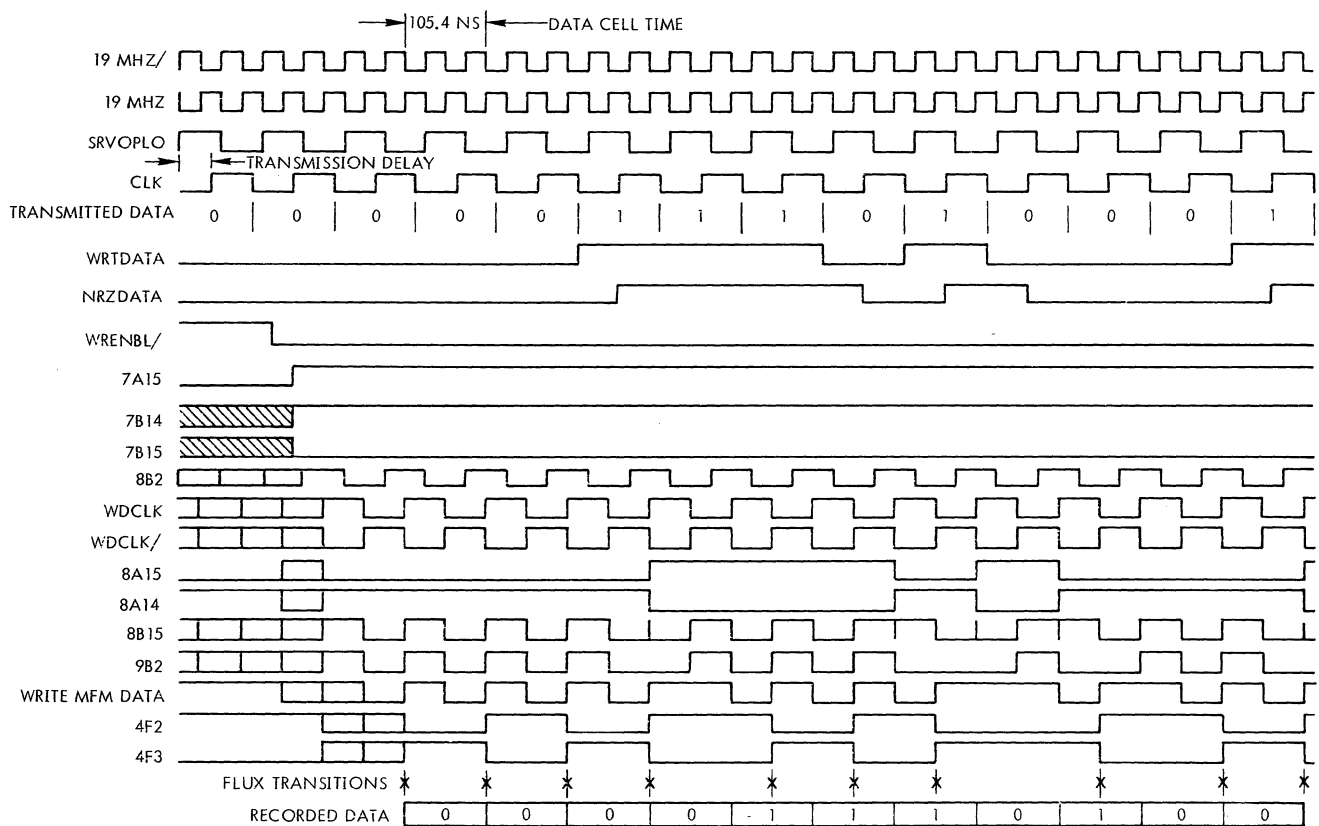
105.4 NS
DATA CELL TIME
19 MHZ/
19 MHZ
SRVOPLO
TRANSMISSION DELAY
CLK
TRANSMITTED DATA 0 0 0 0 0 1 1 1 0 1 0 0 0 1
WRTDATA
NRZDATA
WRENBL/
7A15
7B14
7B15
8B2
WDCLK
WDCLK/
8A15
8A14
8B15
9B2
WRITE MFM DATA
4F2
4F3
FLUX TRANSITIONS
RECORDED DATA 0 0 0 0 1 1 1 0 1 0 0